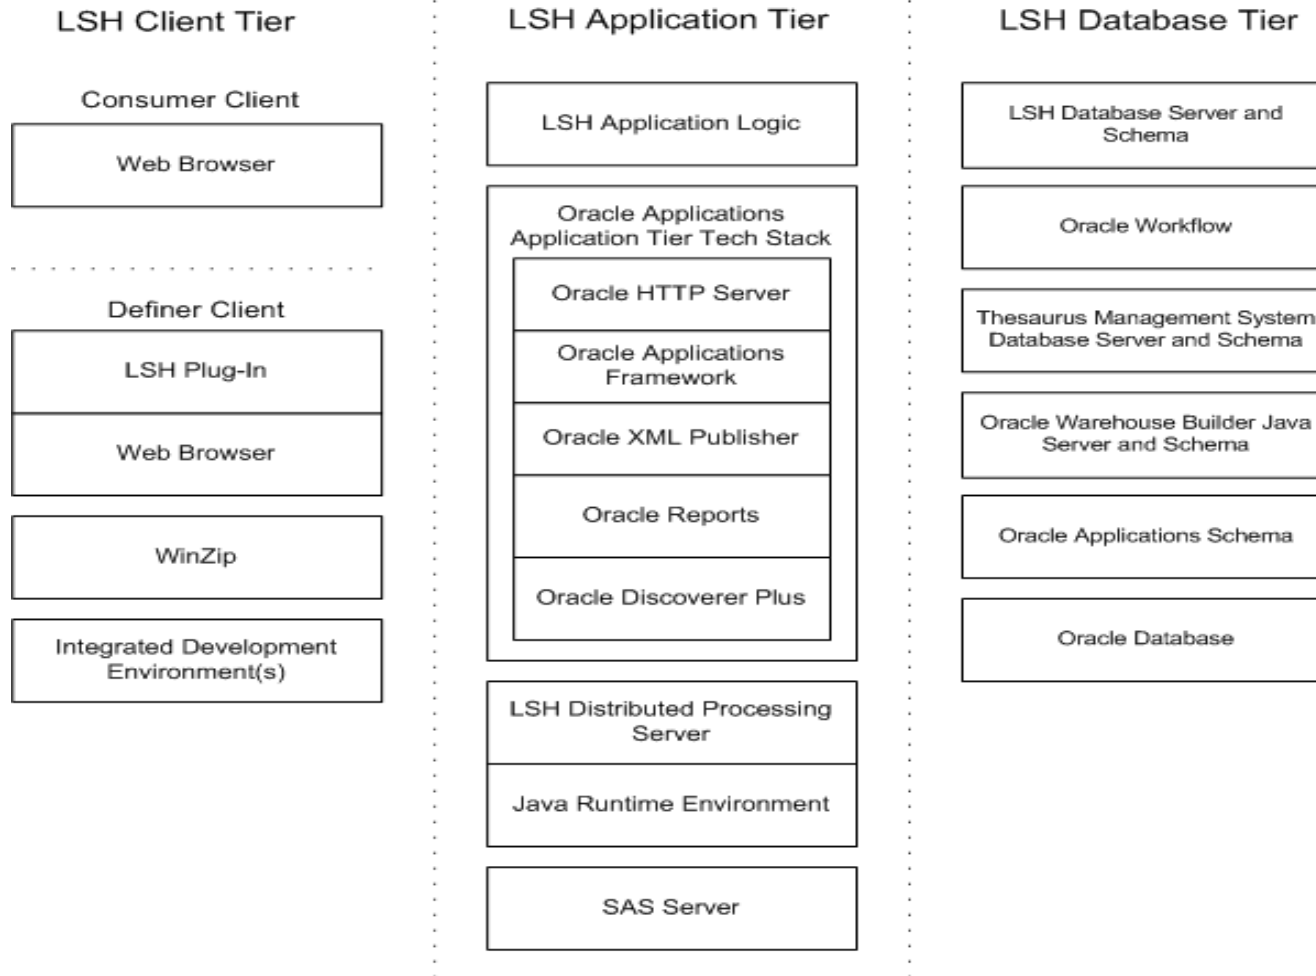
LSH Client Tier

Consumer Client

Web Browser

Definer Client

LSH Plug-In

Web Browser

WinZip

Integrated Development Environment(s)

LSH Application Tier

LSH Application Logic

Oracle Applications Application Tier Tech Stack

Oracle HTTP Server

Oracle Applications Framework

Oracle XML Publisher

Oracle Reports

Oracle Discoverer Plus

LSH Distributed Processing Server

Java Runtime Environment

SAS Server

LSH Database Tier

LSH Database Server and Schema

Oracle Workflow

Thesaurus Management System Database Server and Schema

Oracle Warehouse Builder Java Server and Schema

Oracle Applications Schema

Oracle Database